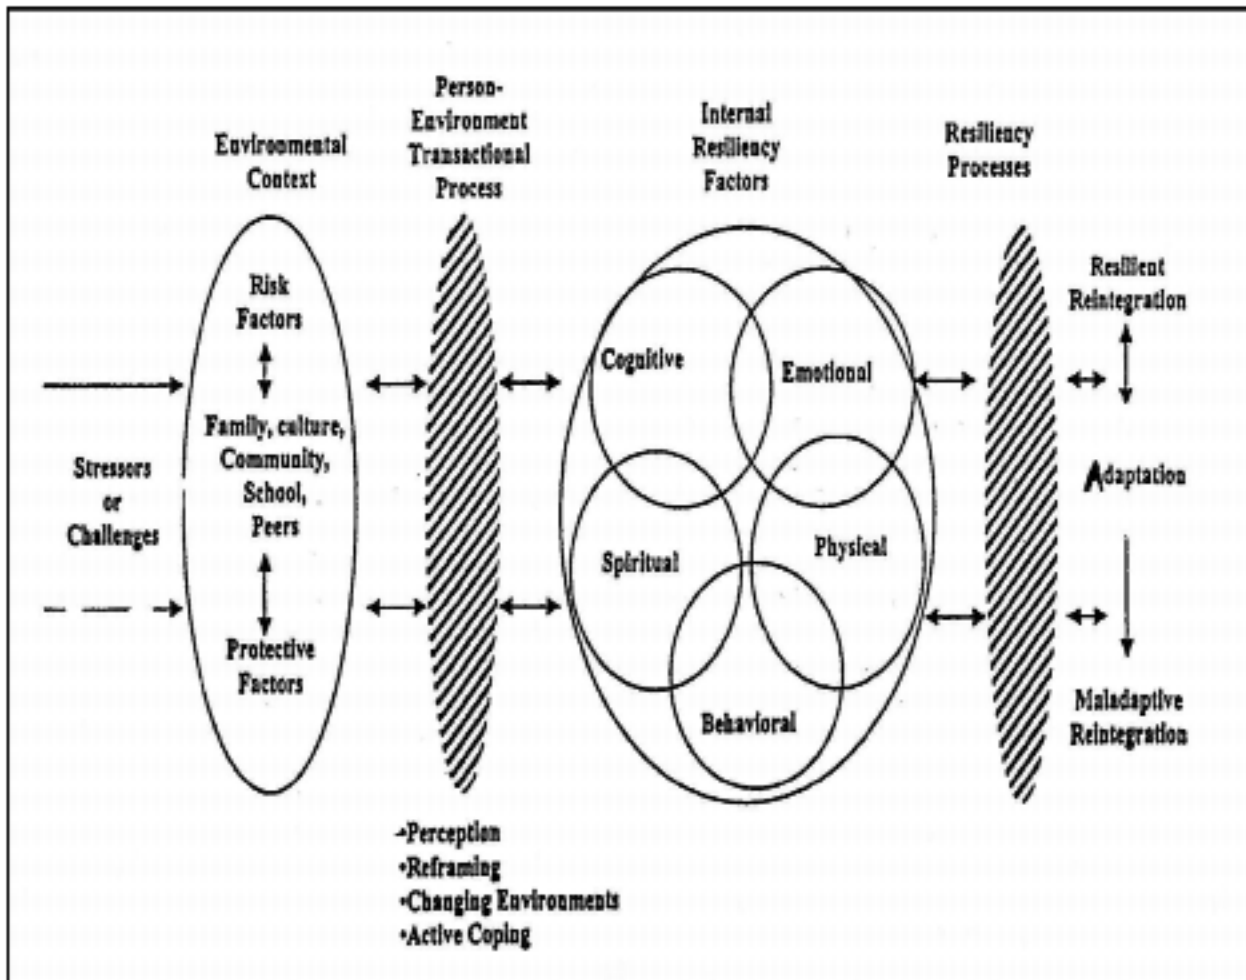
Stressors or Challenges

Environmental Context

Risk Factors

Family, culture, Community, School, Peers

Protective Factors

Person-Environment Transactional Process

•Perception
•Reframing
•Changing Environments
•Active Coping

Internal Resiliency Factors

Cognitive

Emotional

Spiritual

Physical

Behavioral

Resiliency Processes

Resilient Reintegration

Adaptation

Maladaptive Reintegration